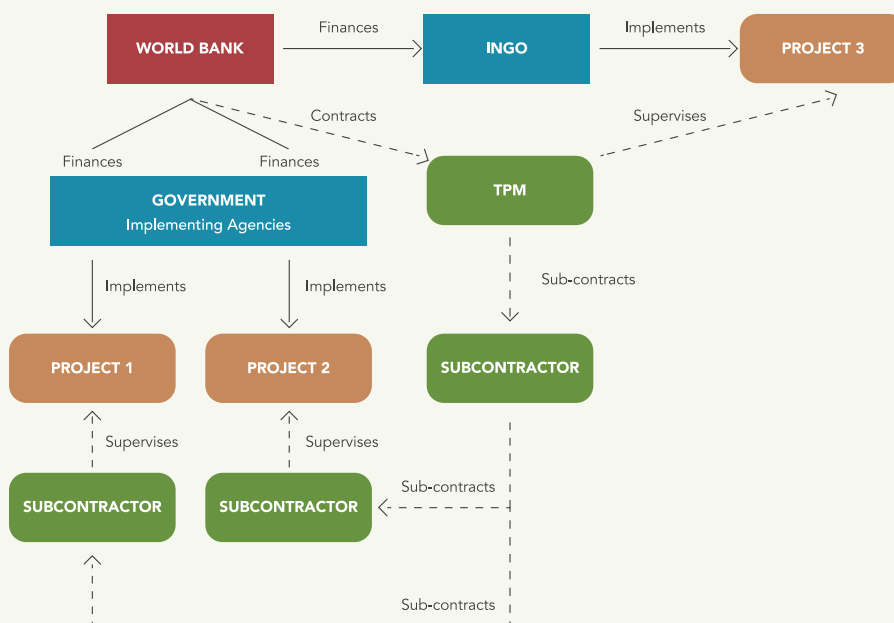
WORLD BANK
Finances
INGO
Implements
PROJECT 3
Contracts
Supervises
Finances
Finances
GOVERNMENT
Implementing Agencies
TPM
Implements
Implements
Sub-contracts
PROJECT 1
PROJECT 2
SUBCONTRACTOR
Supervises
Supervises
Sub-contracts
SUBCONTRACTOR
SUBCONTRACTOR
Sub-contracts